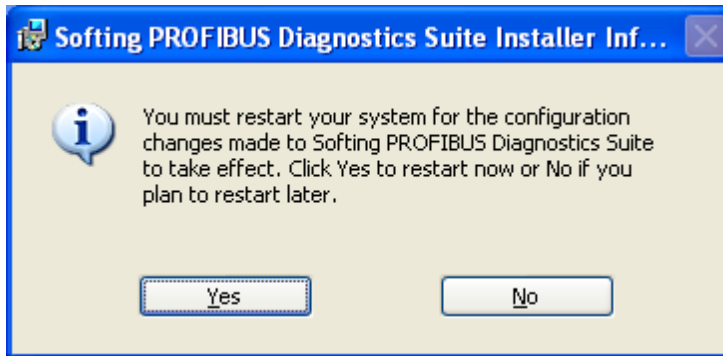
Softing PROFIBUS Diagnostics Suite Installer Inf...

You must restart your system for the configuration changes made to Softing PROFIBUS Diagnostics Suite to take effect. Click Yes to restart now or No if you plan to restart later.

Yes

No